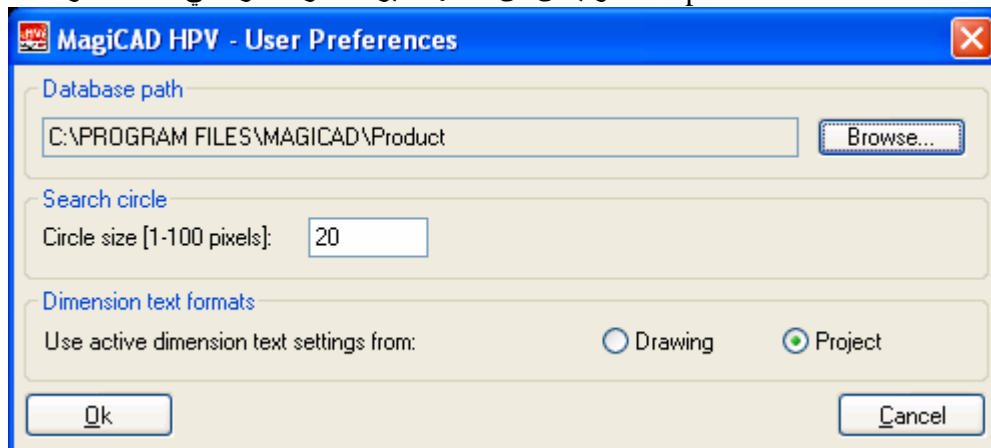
MagiCAD HPV - User Preferences

Database path

C:\PROGRAM FILES\MAGICAD\Product

Browse...

Search circle

Circle size [1-100 pixels]: 20

Dimension text formats

Use active dimension text settings from: Drawing Project

Ok

Cancel